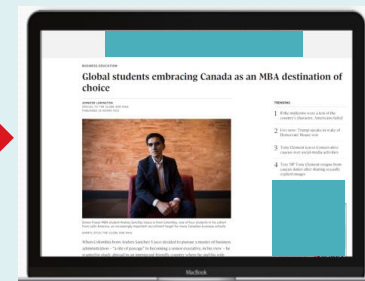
BUSINESS EDUCATION

Global students embracing Canada as an MBA destination of choice

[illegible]

TRENDING

1 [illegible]

2 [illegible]

3 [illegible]

4 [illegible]

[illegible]

When Colombia-born Andres Sanchez Vasco decided to pursue a master of business administration – "a rite of passage" in becoming a senior executive, in his view – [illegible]

MacBook